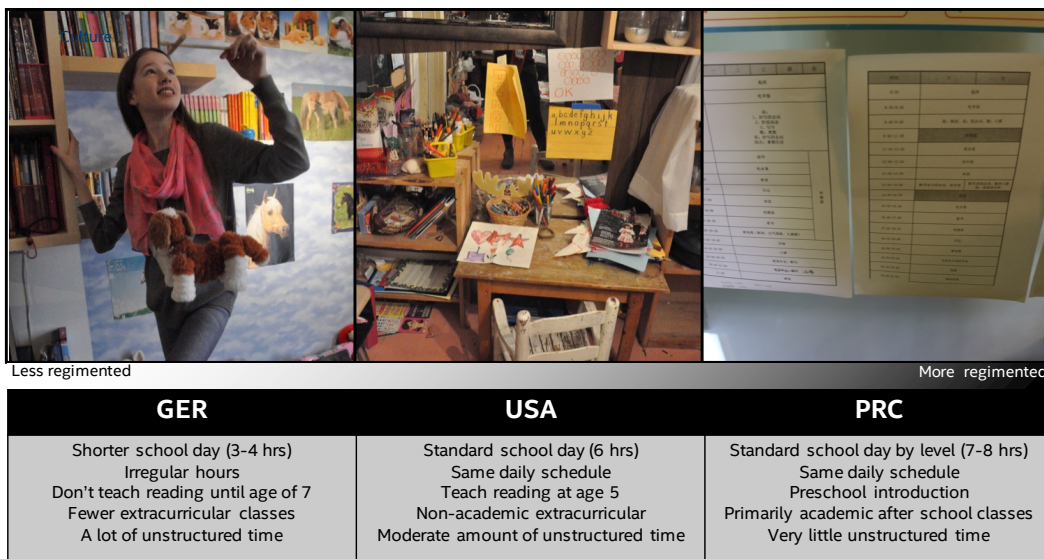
Culture

abcdefghijk lmnopqrst uvwxyz

OK

Less regimented

More regimented

| GER | USA | PRC |
|---|---|---|
| Shorter school day (3-4 hrs)<br>Irregular hours<br>Don't teach reading until age of 7<br>Fewer extracurricular classes<br>A lot of unstructured time | Standard school day (6 hrs)<br>Same daily schedule<br>Teach reading at age 5<br>Non-academic extracurricular<br>Moderate amount of unstructured time | Standard school day by level (7-8 hrs)<br>Same daily schedule<br>Preschool introduction<br>Primarily academic after school classes<br>Very little unstructured time |